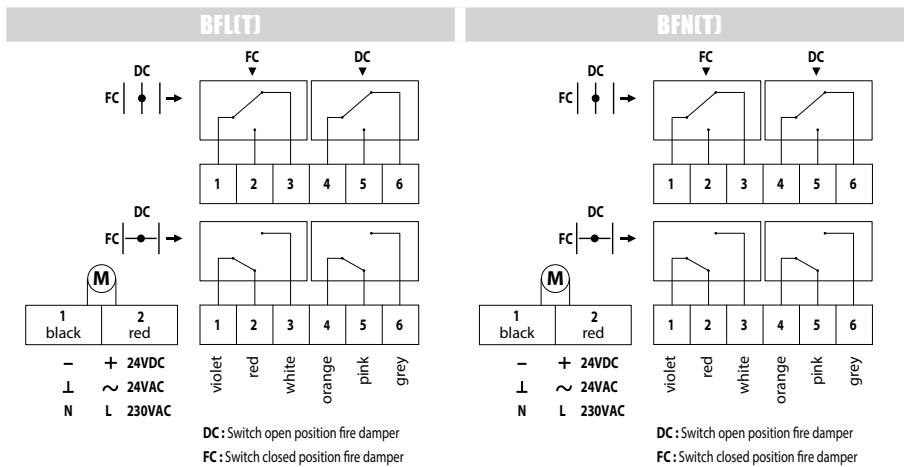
BFL(T)

DC
FC

FC DC

| 1 | 2 | 3 | 4 | 5 | 6 |
|---|---|---|---|---|---|

DC
FC

M

| 1 black | 2 red |
|---|---|

| 1 | 2 | 3 | 4 | 5 | 6 |
|---|---|---|---|---|---|

violet red white orange pink grey

– + 24VDC
⊥ ~ 24VAC
N L 230VAC

**DC :** Switch open position fire damper
**FC :** Switch closed position fire damper

BFN(T)

DC
FC

FC DC

| 1 | 2 | 3 | 4 | 5 | 6 |
|---|---|---|---|---|---|

DC
FC

M

| 1 black | 2 red |
|---|---|

| 1 | 2 | 3 | 4 | 5 | 6 |
|---|---|---|---|---|---|

violet red white orange pink grey

– + 24VDC
⊥ ~ 24VAC
N L 230VAC

**DC :** Switch open position fire damper
**FC :** Switch closed position fire damper